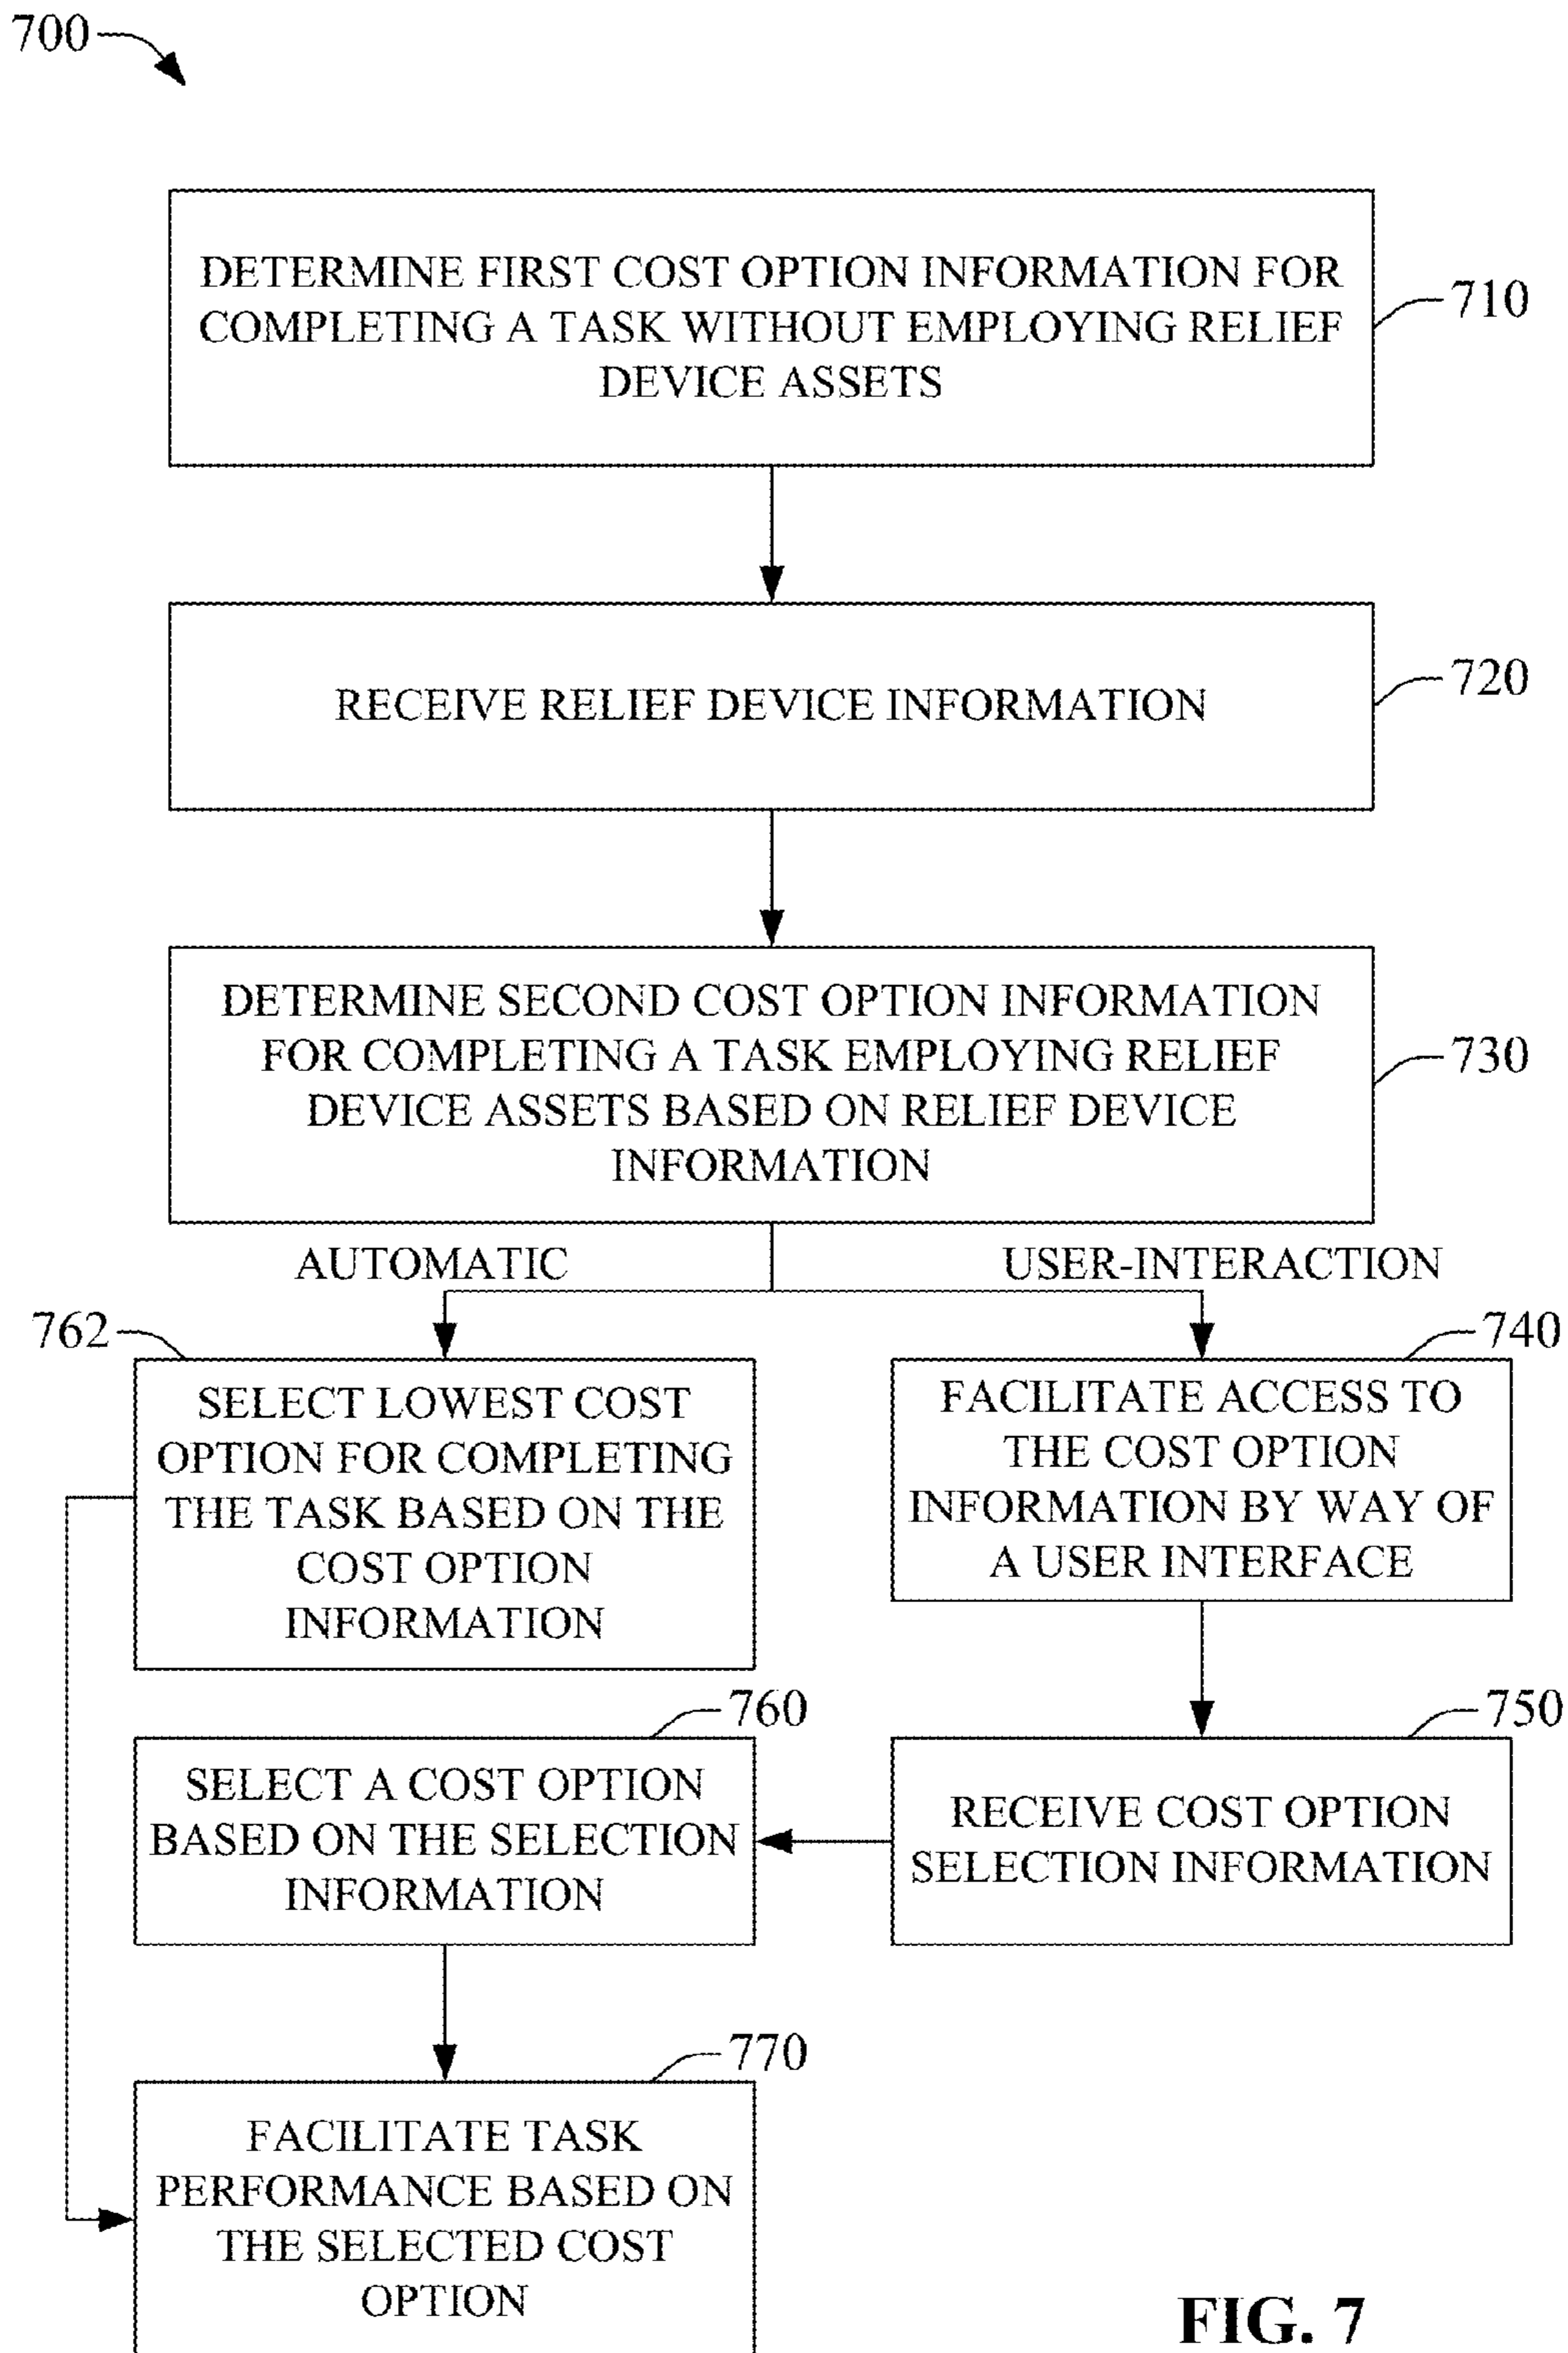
700

DETERMINE FIRST COST OPTION INFORMATION FOR COMPLETING A TASK WITHOUT EMPLOYING RELIEF DEVICE ASSETS

710

RECEIVE RELIEF DEVICE INFORMATION

720

DETERMINE SECOND COST OPTION INFORMATION FOR COMPLETING A TASK EMPLOYING RELIEF DEVICE ASSETS BASED ON RELIEF DEVICE INFORMATION

730

AUTOMATIC

USER-INTERACTION

762

SELECT LOWEST COST OPTION FOR COMPLETING THE TASK BASED ON THE COST OPTION INFORMATION

740

FACILITATE ACCESS TO THE COST OPTION INFORMATION BY WAY OF A USER INTERFACE

760

SELECT A COST OPTION BASED ON THE SELECTION INFORMATION

750

RECEIVE COST OPTION SELECTION INFORMATION

770

FACILITATE TASK PERFORMANCE BASED ON THE SELECTED COST OPTION

FIG. 7